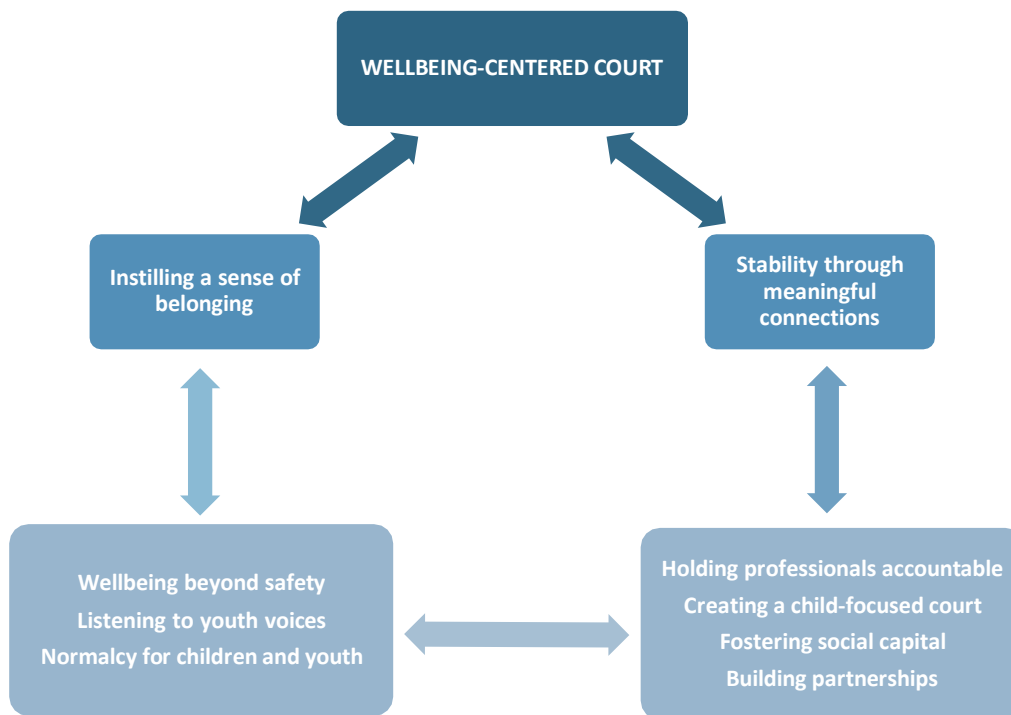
WELLBEING-CENTERED COURT

Instilling a sense of belonging

Stability through meaningful connections

Wellbeing beyond safety
Listening to youth voices
Normalcy for children and youth

Holding professionals accountable
Creating a child-focused court
Fostering social capital
Building partnerships